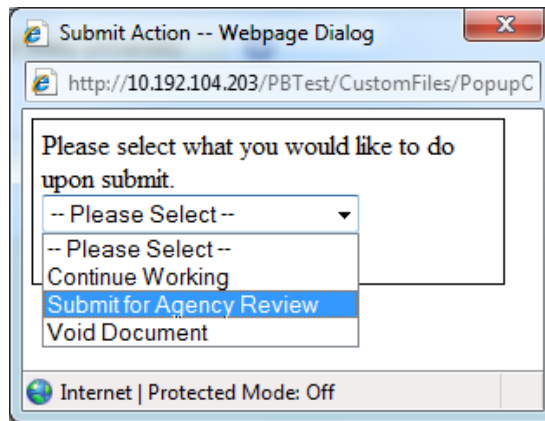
Submit Action -- Webpage Dialog

http://10.192.104.203/PBTest/CustomFiles/PopupC

Please select what you would like to do upon submit.

-- Please Select --

-- Please Select --
Continue Working
Submit for Agency Review
Void Document

Internet | Protected Mode: Off